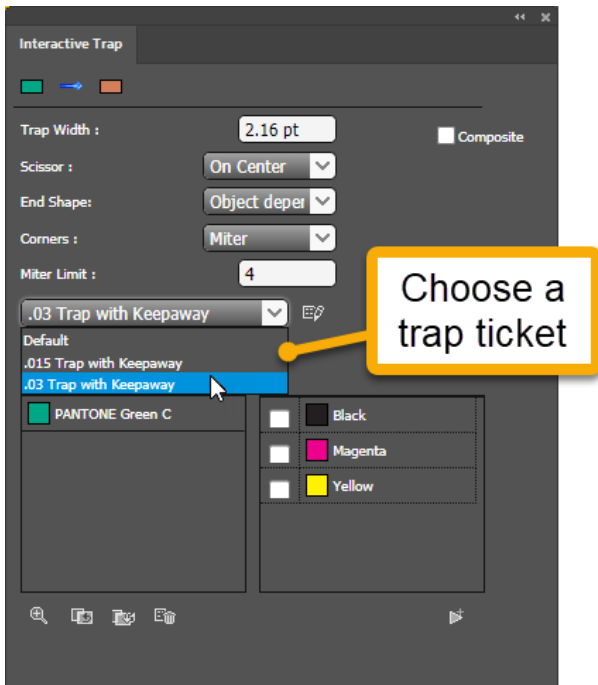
Interactive Trap

Trap Width : 2.16 pt
Composite
Scissor : On Center
End Shape: Object deper
Corners : Miter
Miter Limit : 4

.03 Trap with Keepaway
Default
.015 Trap with Keepaway
.03 Trap with Keepaway

Choose a trap ticket

PANTONE Green C

Black
Magenta
Yellow